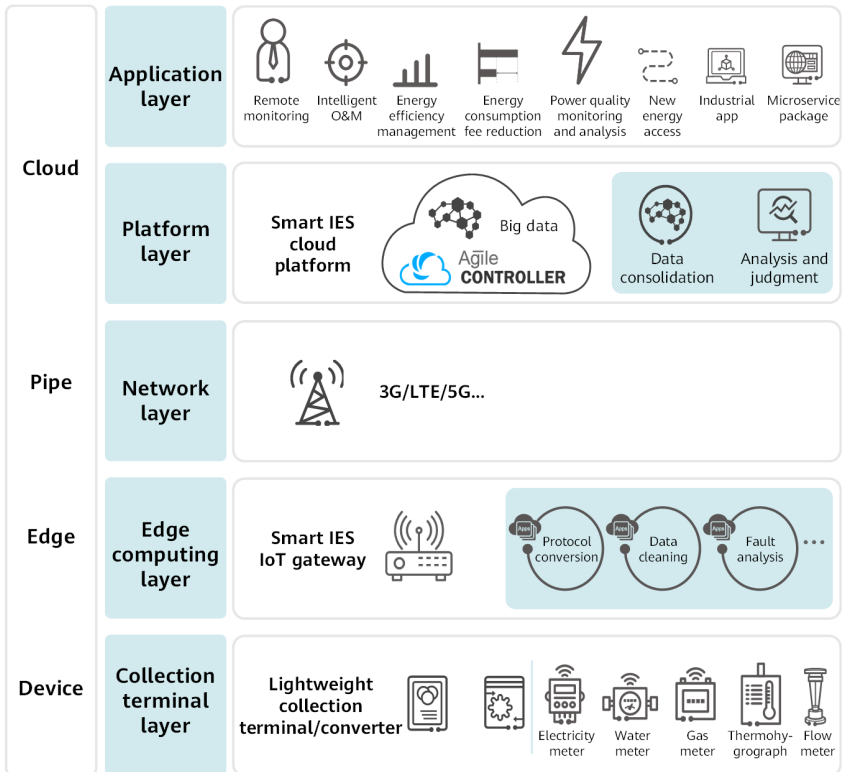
Cloud

Application layer

Remote monitoring

Intelligent O&M

Energy efficiency management

Energy consumption fee reduction

Power quality monitoring and analysis

New energy access

Industrial app

Microservice package

Platform layer

Smart IES cloud platform

Big data

Agile CONTROLLER

Data consolidation

Analysis and judgment

Pipe

Network layer

3G/LTE/5G...

Edge

Edge computing layer

Smart IES IoT gateway

App

Protocol conversion

App

Data cleaning

App

Fault analysis

...

Device

Collection terminal layer

Lightweight collection terminal/converter

Electricity meter

Water meter

Gas meter

Thermohygrograph

Flow meter